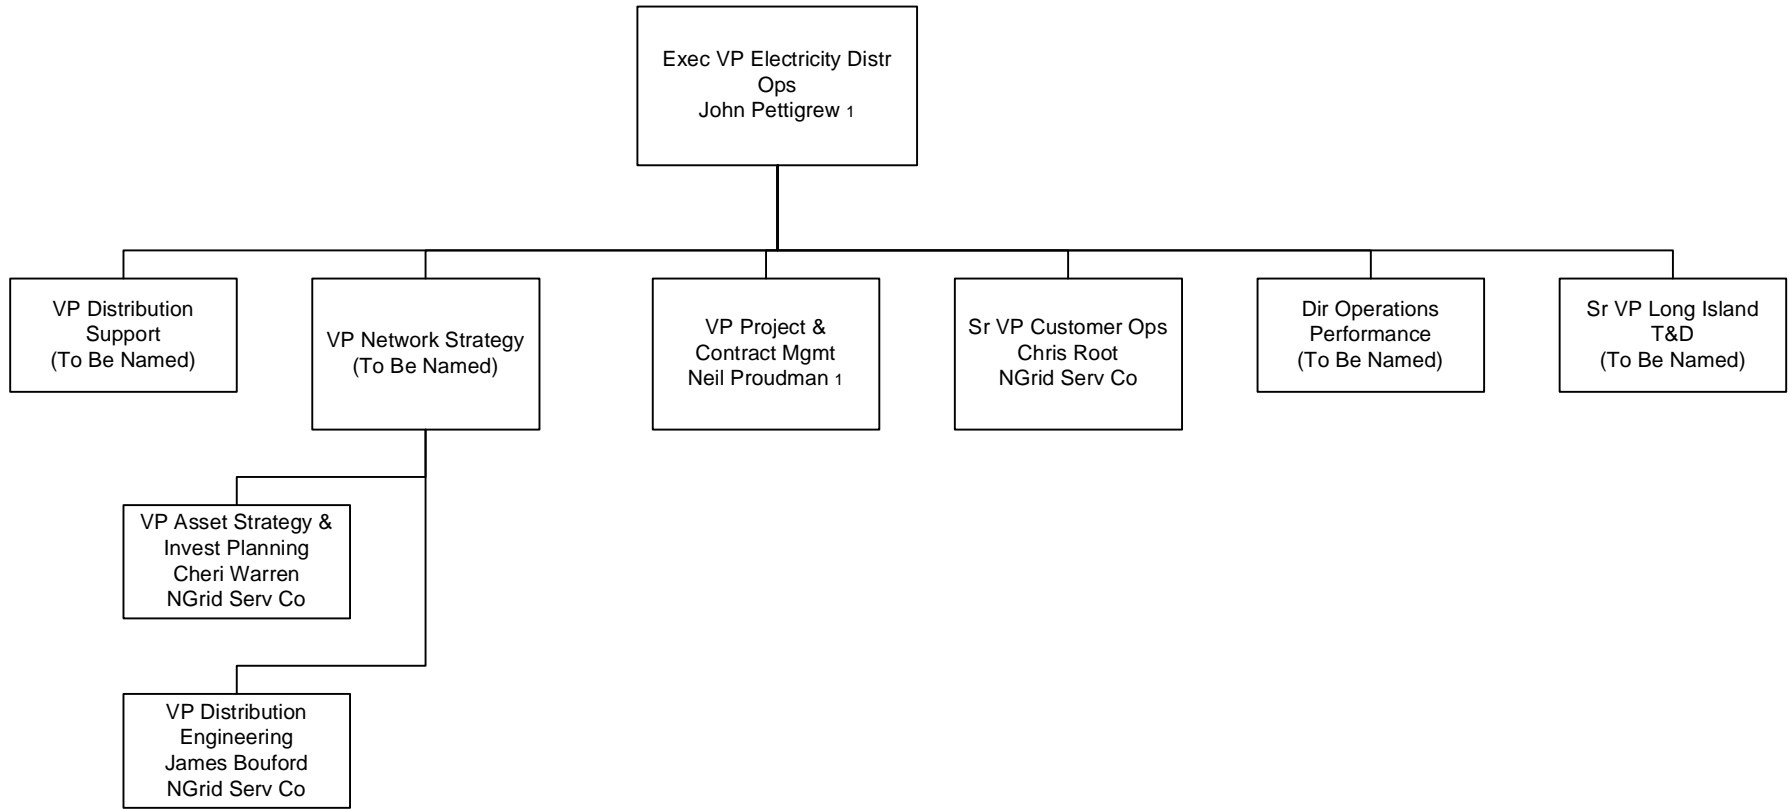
Exec VP Electricity Distr Ops
John Pettigrew 1

VP Distribution Support
(To Be Named)

VP Network Strategy
(To Be Named)

VP Project & Contract Mgmt
Neil Proudman 1

Sr VP Customer Ops
Chris Root
NGrid Serv Co

Dir Operations Performance
(To Be Named)

Sr VP Long Island T&D
(To Be Named)

VP Asset Strategy & Invest Planning
Cheri Warren
NGrid Serv Co

VP Distribution Engineering
James Bouford
NGrid Serv Co